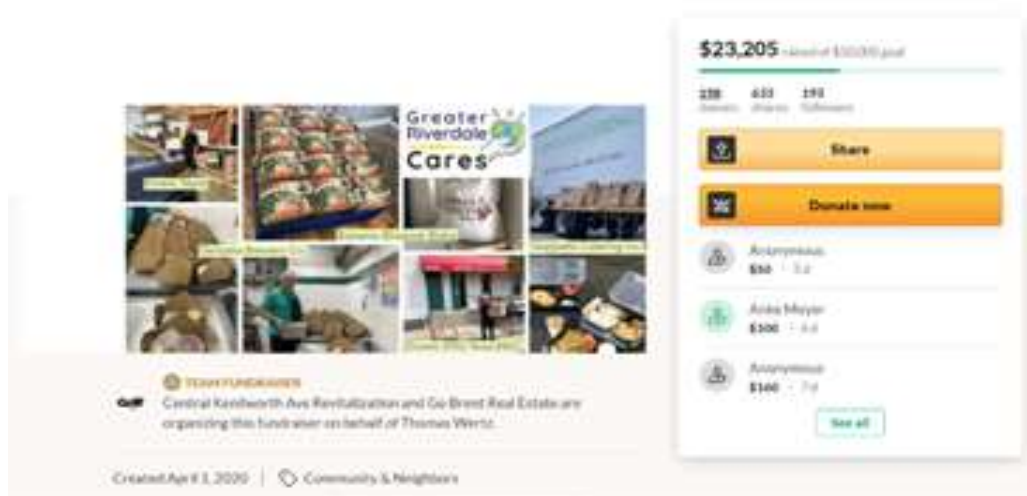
$23,205 raised of $50,000 goal

238 donors 633 shares 193 followers

Share

Donate now

Anonymous
$50 · 1 d

Anita Meyer
$100 · 4 d

Anonymous
$100 · 7 d

See all

Greater Riverdale Cares

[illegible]

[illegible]

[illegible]

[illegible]

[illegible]

TEAM FUNDRAISER

Central Kenilworth Ave Revitalization and Go Brent Real Estate are organizing this fundraiser on behalf of Thomas Wertz.

Created April 1, 2020 | Community & Neighbors